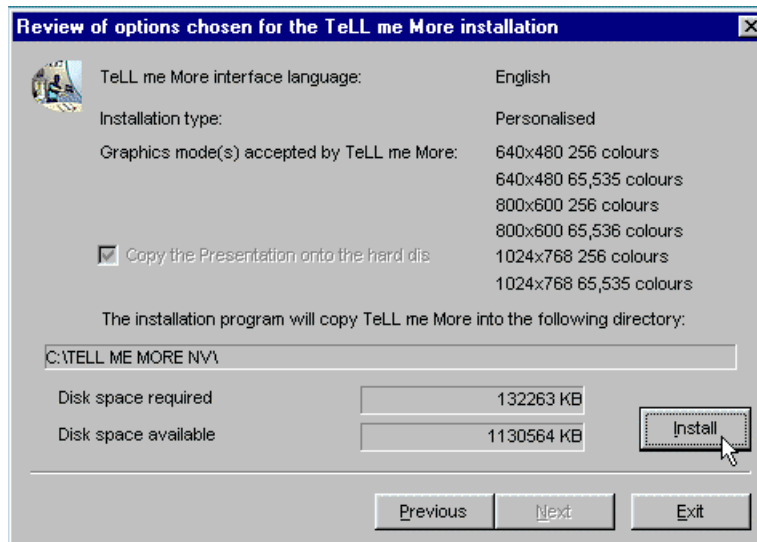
Review of options chosen for the TeLL me More installation

TeLL me More interface language: English

Installation type: Personalised

Graphics mode(s) accepted by TeLL me More: 640x480 256 colours
640x480 65,535 colours
800x600 256 colours
800x600 65,536 colours
1024x768 256 colours
1024x768 65,535 colours

Copy the Presentation onto the hard dis

The installation program will copy TeLL me More into the following directory:

C:\TELL ME MORE NV\

Disk space required 132263 KB

Disk space available 1130564 KB

Install

Previous Next Exit